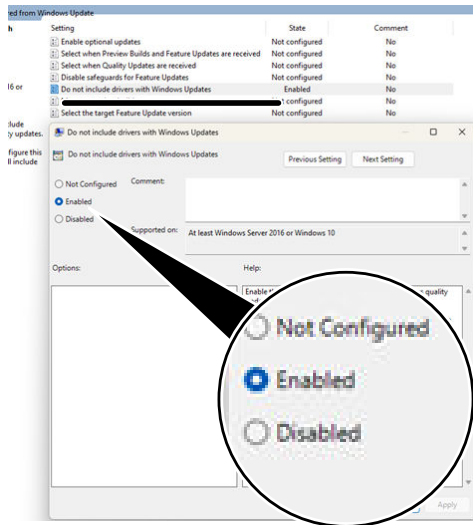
red from Windows Update

h

| Setting | State | Comment |
|---|---|---|
| Enable optional updates | Not configured | No |
| Select when Preview Builds and Feature Updates are received | Not configured | No |
| Select when Quality Updates are received | Not configured | No |
| Disable safeguards for Feature Updates | Not configured | No |
| Do not include drivers with Windows Updates | Enabled | No |
| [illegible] | ...ot configured | No |
| Select the target Feature Update version | Not configured | No |

16 or

clude
ty updates.

figure this
ll include

Do not include drivers with Windows Updates

Do not include drivers with Windows Updates

Previous Setting

Next Setting

Not Configured

Enabled

Disabled

Comment:

Supported on: At least Windows Server 2016 or Windows 10

Options:

Help:

Enable t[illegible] quality

Not Configured

Enabled

Disabled

Apply